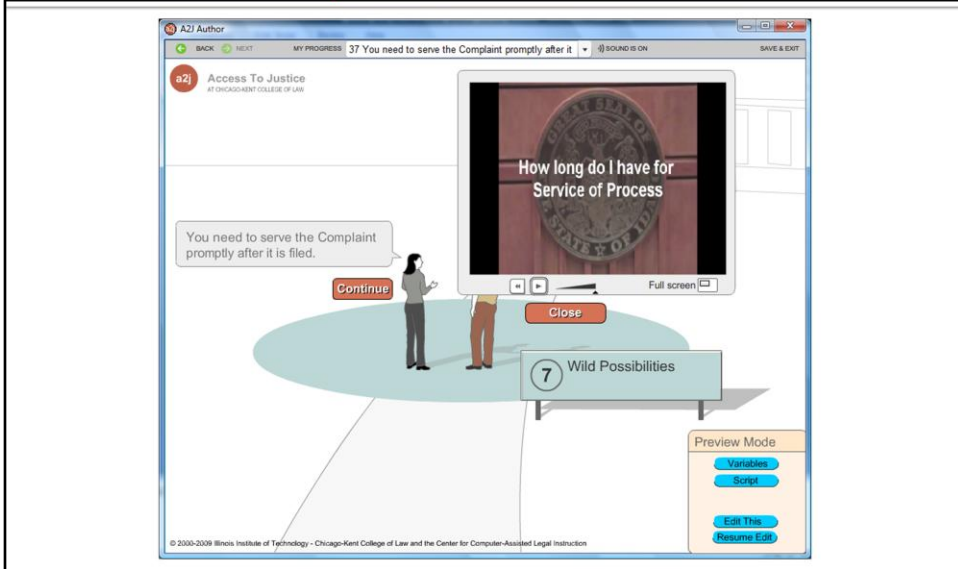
A2J Author

BACK NEXT MY PROGRESS 37 You need to serve the Complaint promptly after it SOUND IS ON SAVE & EXIT

a2j Access To Justice
AT CHICAGO-KENT COLLEGE OF LAW

How long do I have for Service of Process

Full screen

You need to serve the Complaint promptly after it is filed.

Continue

Close

7 Wild Possibilities

Preview Mode

Variables

Script

Edit This

Resume Edit

© 2000-2009 Illinois Institute of Technology - Chicago-Kent College of Law and the Center for Computer-Assisted Legal Instruction